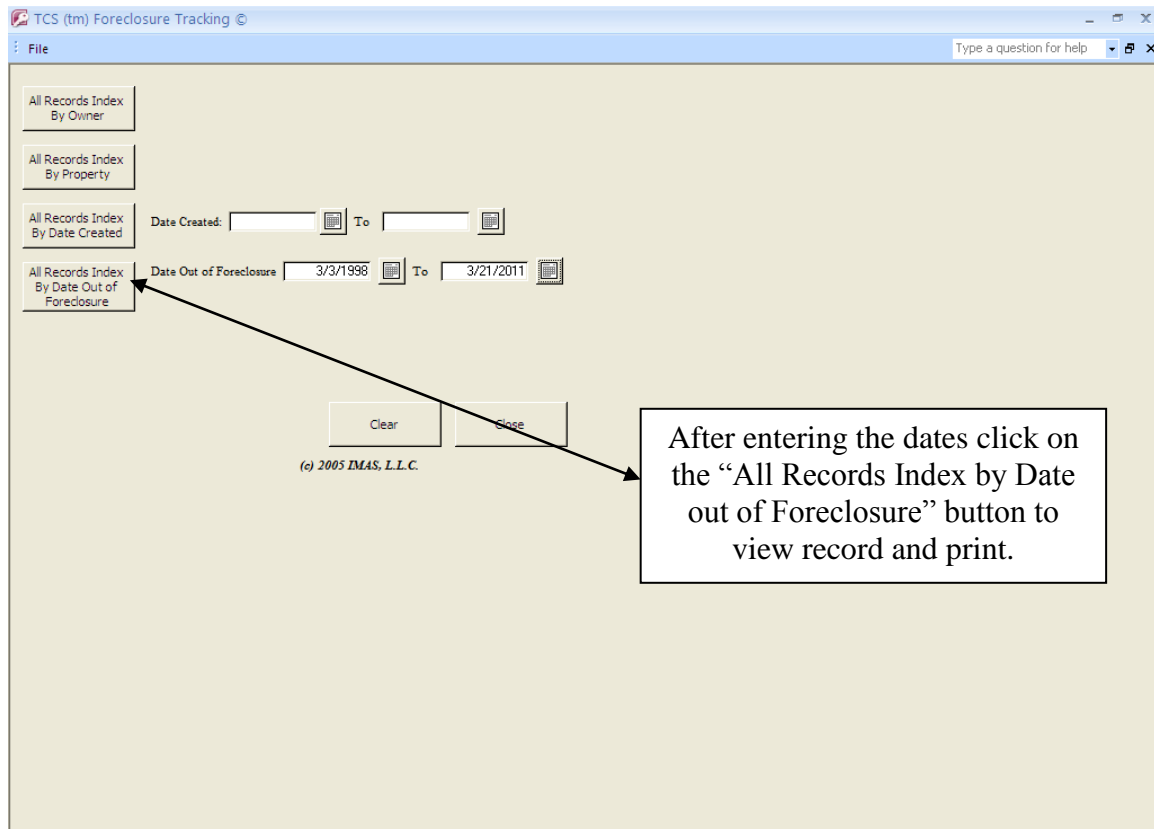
TCS (tm) Foreclosure Tracking ©

File

Type a question for help

All Records Index By Owner

All Records Index By Property

All Records Index By Date Created

Date Created: To

All Records Index By Date Out of Foreclosure

Date Out of Foreclosure 3/3/1998 To 3/21/2011

Clear

Close

(c) 2005 IMAS, L.L.C.

After entering the dates click on the "All Records Index by Date out of Foreclosure" button to view record and print.